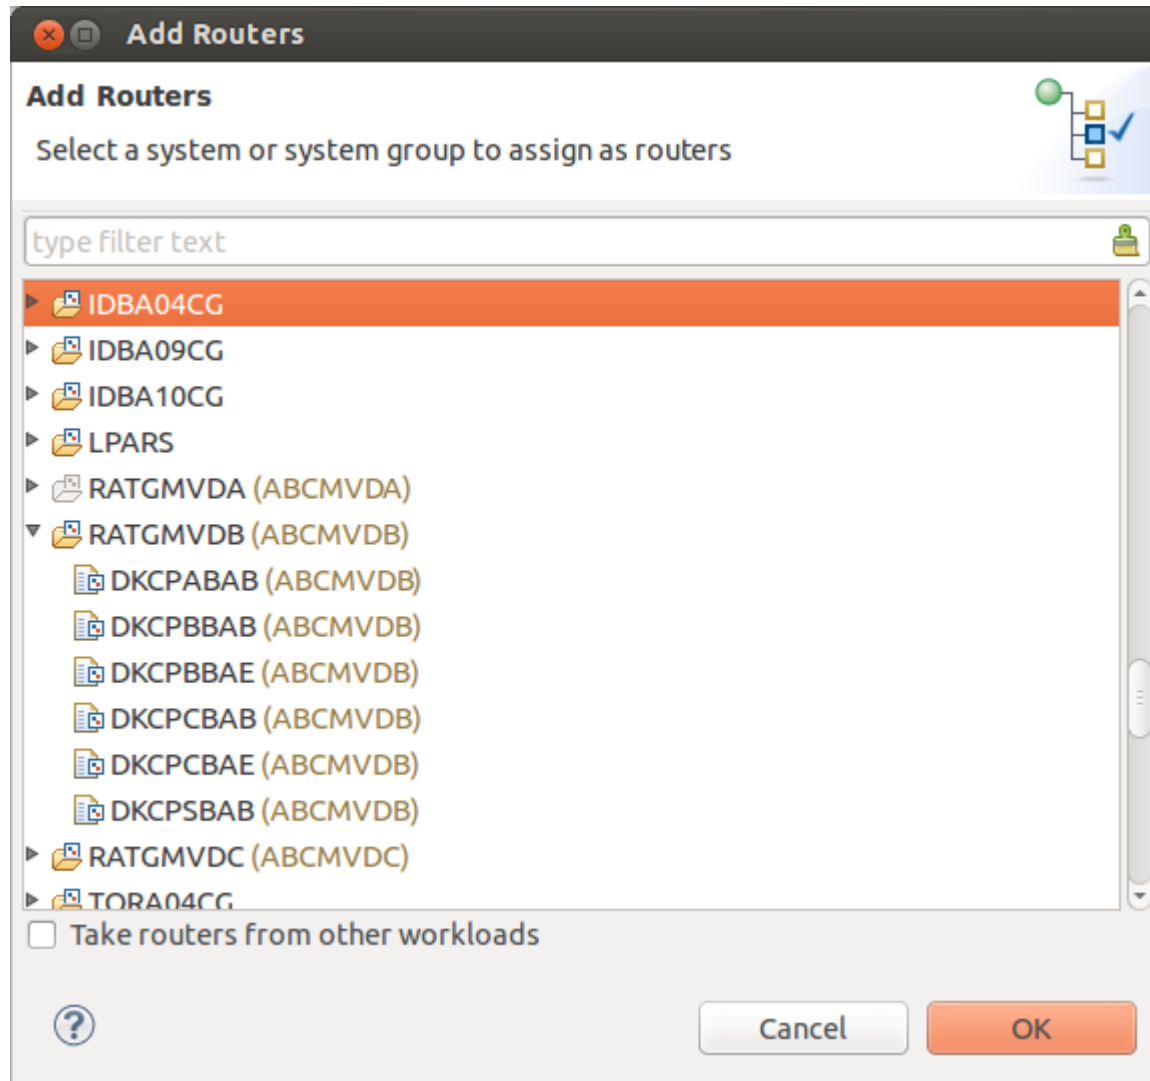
Add Routers

Add Routers

Select a system or system group to assign as routers

type filter text

IDBA04CG
IDBA09CG
IDBA10CG
LPARS
RATGMVDA (ABCMVDA)
RATGMVDB (ABCMVDB)
DKCPABAB (ABCMVDB)
DKCPBBAB (ABCMVDB)
DKCPBBAE (ABCMVDB)
DKCPCBAB (ABCMVDB)
DKCPCBAE (ABCMVDB)
DKCPSBAB (ABCMVDB)
RATGMVDC (ABCMVDC)
TORA04CG

Take routers from other workloads

?

Cancel

OK